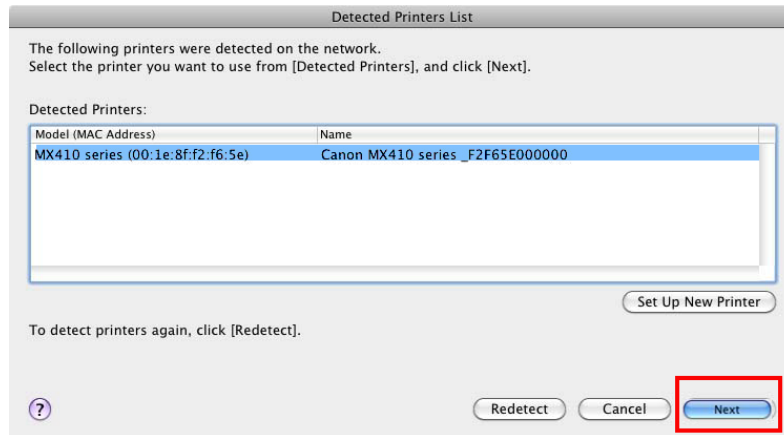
Detected Printers List

The following printers were detected on the network.
Select the printer you want to use from [Detected Printers], and click [Next].

Detected Printers:

| Model (MAC Address) | Name |
|---|---|
| MX410 series (00:1e:8f:f2:f6:5e) | Canon MX410 series _F2F65E000000 |

Set Up New Printer

To detect printers again, click [Redetect].

?

Redetect

Cancel

Next